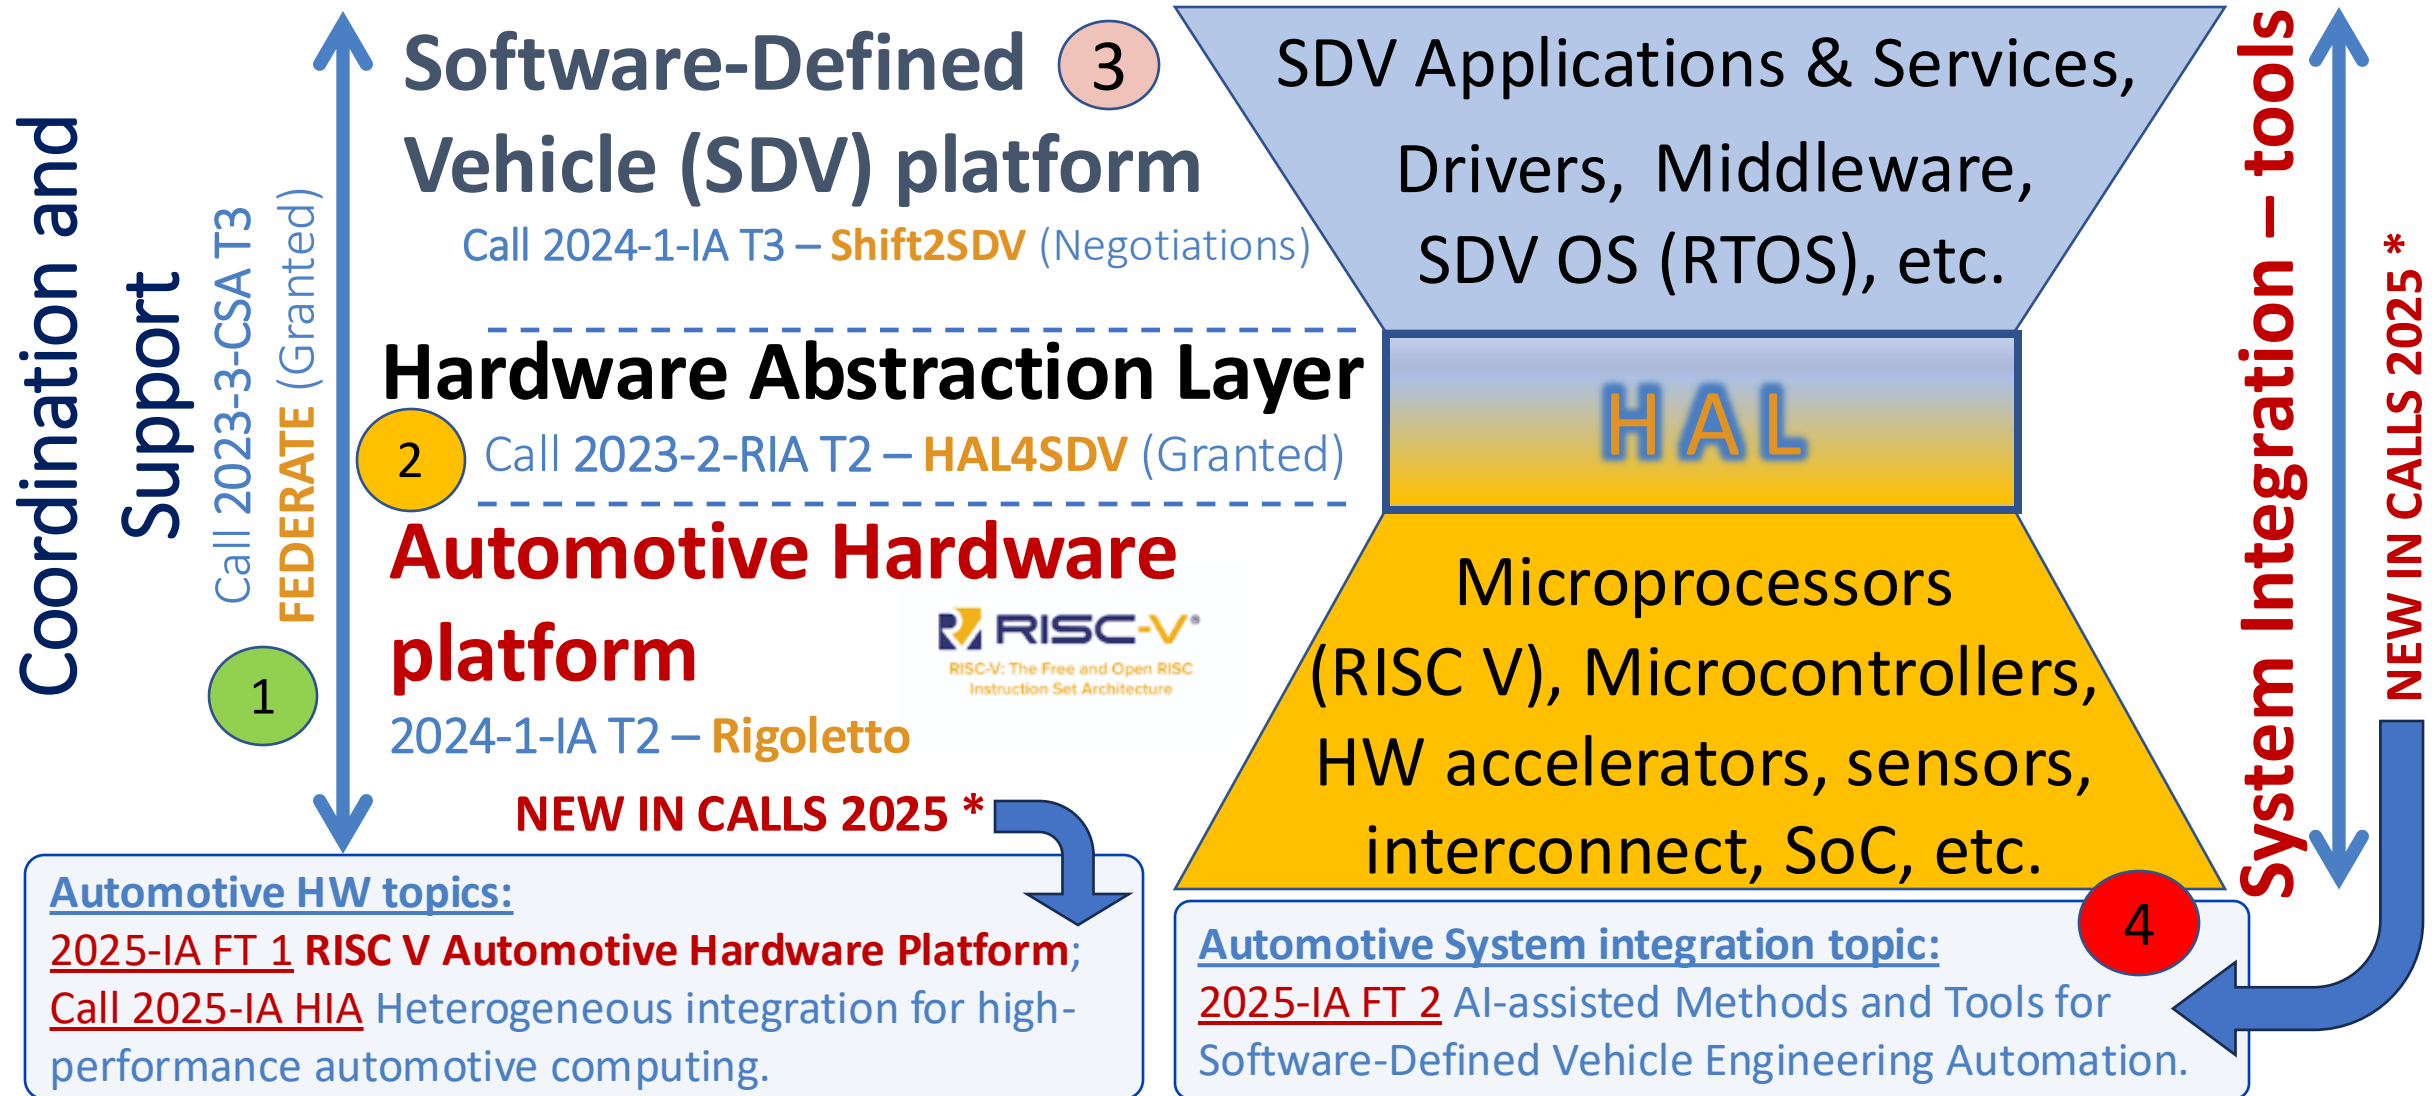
Coordination and Support

Call 2023-3-CSA T3 FEDERATE (Granted)

1

Software-Defined Vehicle (SDV) platform 3

Call 2024-1-IA T3 – Shift2SDV (Negotiations)

SDV Applications & Services, Drivers, Middleware, SDV OS (RTOS), etc.

Hardware Abstraction Layer

2 Call 2023-2-RIA T2 – HAL4SDV (Granted)

HAL

Automotive Hardware platform

RISC-V RISC-V: The Free and Open RISC Instruction Set Architecture

2024-1-IA T2 – Rigoletto

Microprocessors (RISC V), Microcontrollers, HW accelerators, sensors, interconnect, SoC, etc.

System Integration – tools

NEW IN CALLS 2025 *

NEW IN CALLS 2025 *

Automotive HW topics:
2025-IA FT 1 RISC V Automotive Hardware Platform;
Call 2025-IA HIA Heterogeneous integration for high-performance automotive computing.

4

Automotive System integration topic:
2025-IA FT 2 AI-assisted Methods and Tools for Software-Defined Vehicle Engineering Automation.